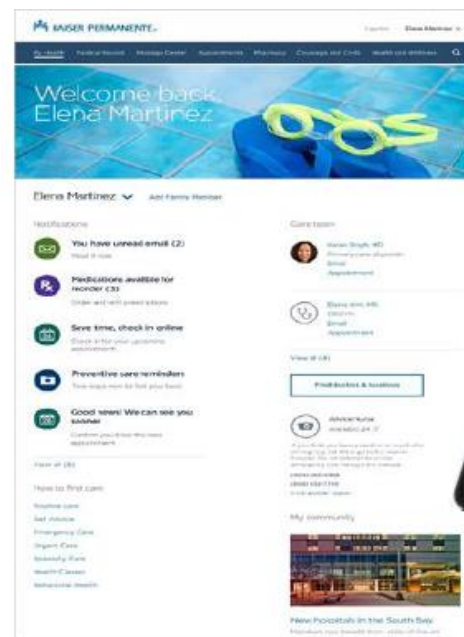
KAISER PERMANENTE.

Español Elena Martinez

My Health Medical Record Message Center Appointments Pharmacy Coverage and Costs Health and Wellness

Welcome back, Elena Martinez

Elena Martinez Add Family Member

Notifications

You have unread email (2)
Read it now

Medications available for reorder (3)
Order and refill prescriptions

Save time, check in online
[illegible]

Preventive care reminders
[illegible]

Good news! We can see you sooner
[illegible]

View all (8)

How to find care

Routine care
Get Advice
Emergency Care
Urgent Care
Specialty Care
Health Classes
Behavioral Health

Care team

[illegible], MD
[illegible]
Email
Appointment

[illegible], MD
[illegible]
Email
Appointment

View all (4)

Find doctors & locations

Advice nurse
Available 24/7

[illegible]

My community

New hospitals in the South Bay
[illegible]